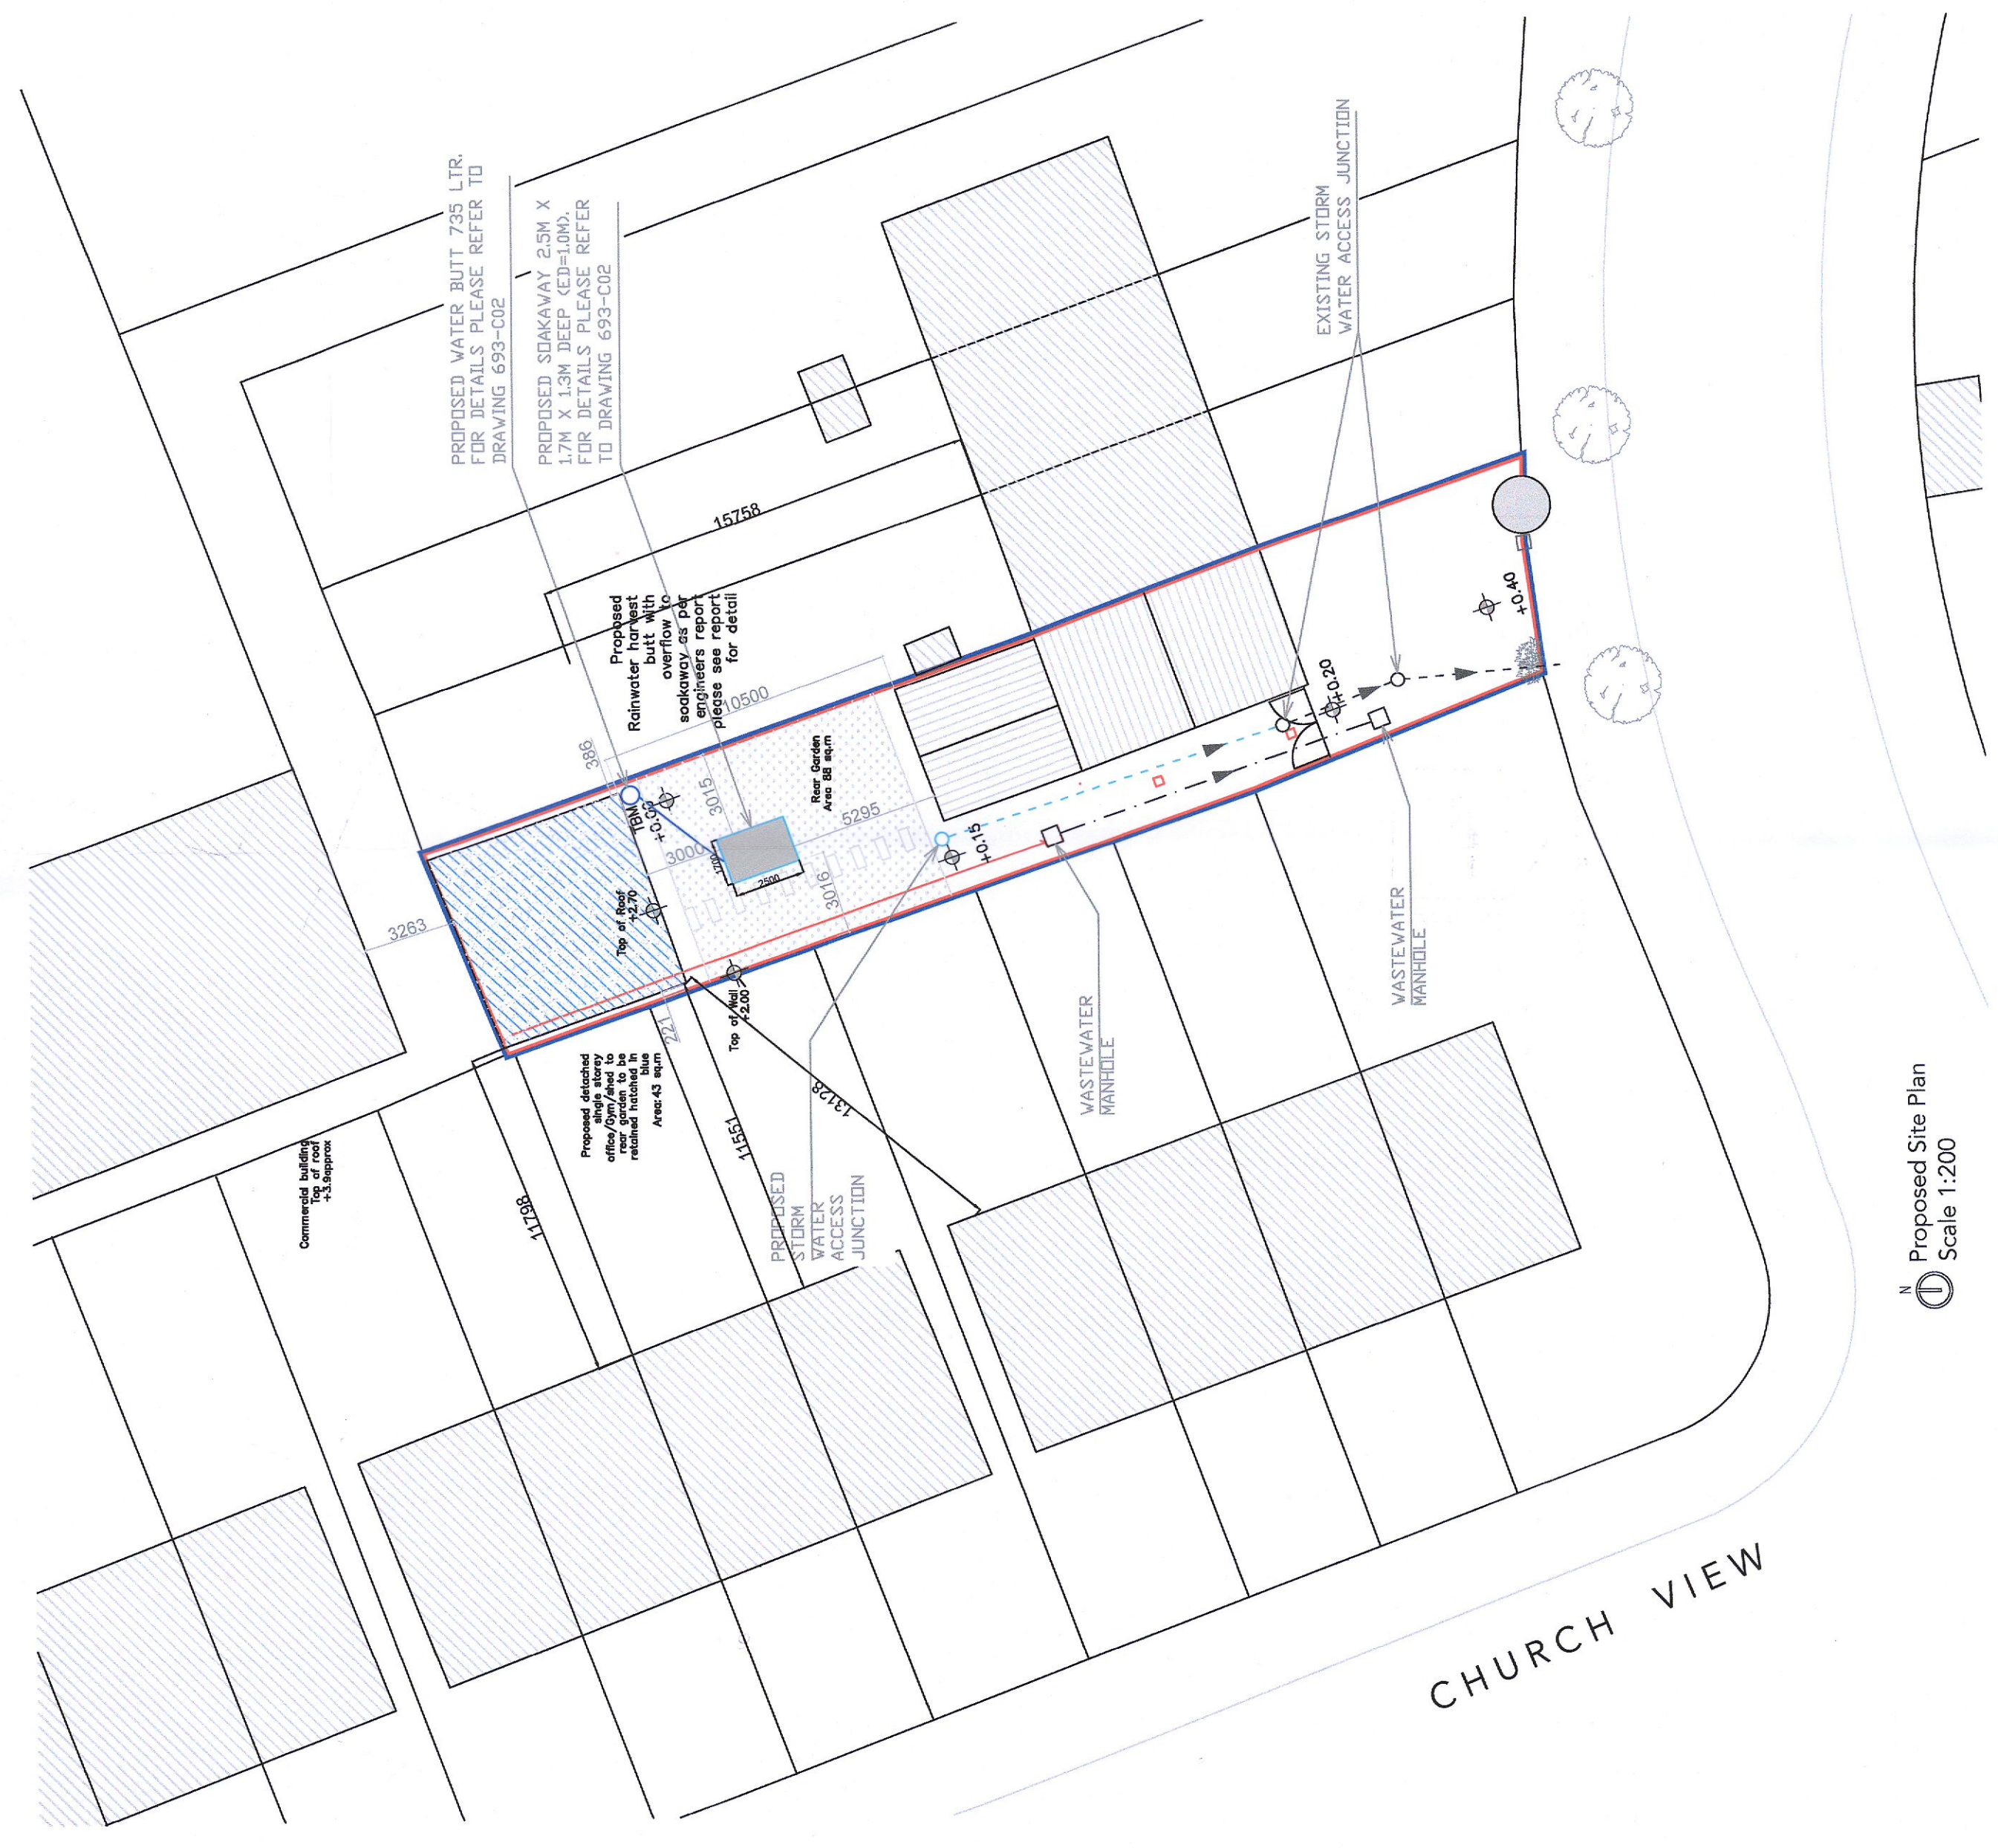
PROPOSED WATER BUTT 735 LTR. FOR DETAILS PLEASE REFER TO DRAWING 693-C02

PROPOSED SOAKAWAY 2.5M X 1.7M X 1.3M DEEP (ED=1.0M). FOR DETAILS PLEASE REFER TO DRAWING 693-C02

EXISTING STORM WATER ACCESS JUNCTION

15758

Proposed Rainwater harvest butt with overflow to soakaway as per engineers report please see report for detail

10500

386

3015

Rear Garden Area 88 sq.m

5295

TBM +0.00

3000

1700

2500

3016

+0.15

+0.20

+0.40

Top of Roof +2.70

3263

Top of Wall +2.00

221

Proposed detached single storey office/Gym/shed to rear garden to be retained hatched in blue Area: 43 sq.m

Commercial building Top of roof +3.9approx

11798

11551

13128

PROPOSED STORM WATER ACCESS JUNCTION

WASTEWATER MANHOLE

WASTEWATER MANHOLE

N

Proposed Site Plan Scale 1:200

CHURCH VIEW